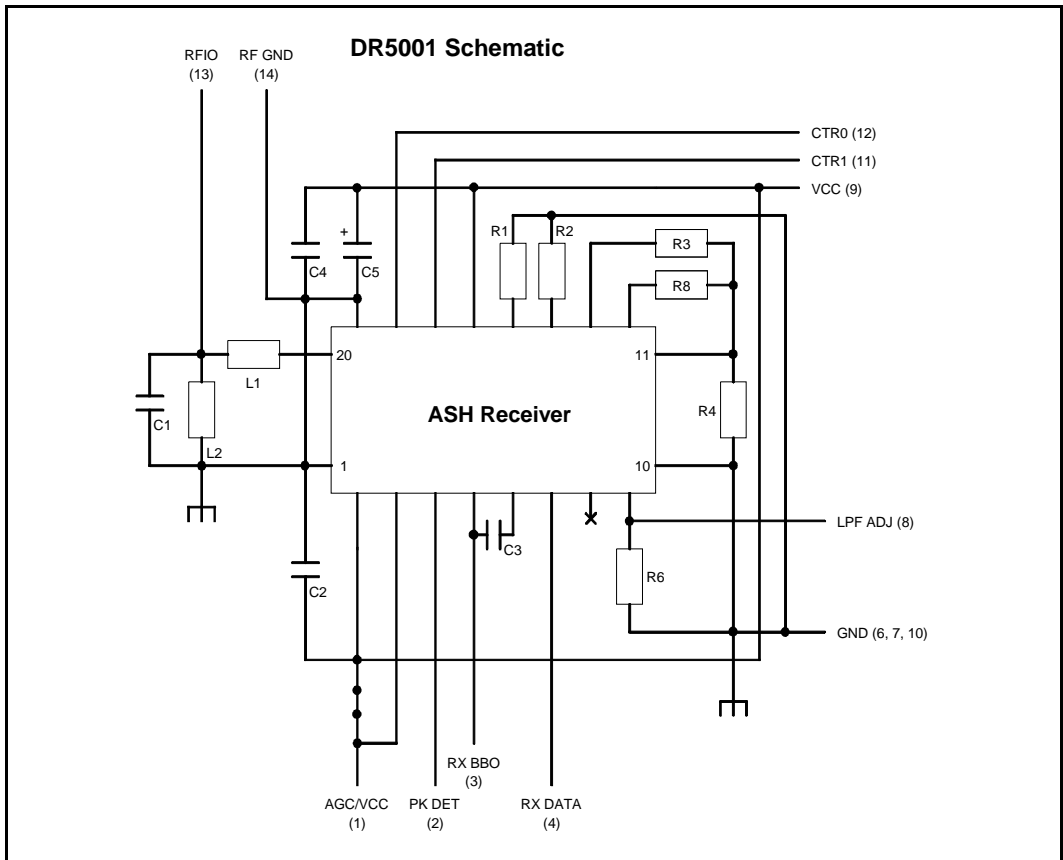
DR5001 Schematic

RFIO (13)

RF GND (14)

CTR0 (12)

CTR1 (11)

VCC (9)

C4

+

C5

R1

R2

R3

R8

20

11

L1

C1

L2

ASH Receiver

R4

1

10

LPF ADJ (8)

C3

C2

R6

GND (6, 7, 10)

RX BBO (3)

AGC/VCC (1)

PK DET (2)

RX DATA (4)